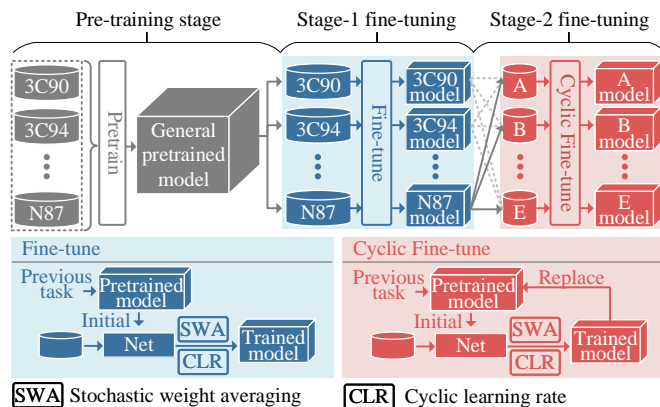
Pre-training stage

Stage-1 fine-tuning

Stage-2 fine-tuning

3C90

3C94

N87

Pretrain

General pretrained model

3C90

3C94

N87

Fine-tune

3C90 model

3C94 model

N87 model

A

B

E

Cyclic Fine-tune

A model

B model

E model

Fine-tune

Previous task

Pretrained model

Initial

SWA

Net

CLR

Trained model

Cyclic Fine-tune

Previous task

Pretrained model

Replace

Initial

SWA

Net

CLR

Trained model

SWA Stochastic weight averaging

CLR Cyclic learning rate